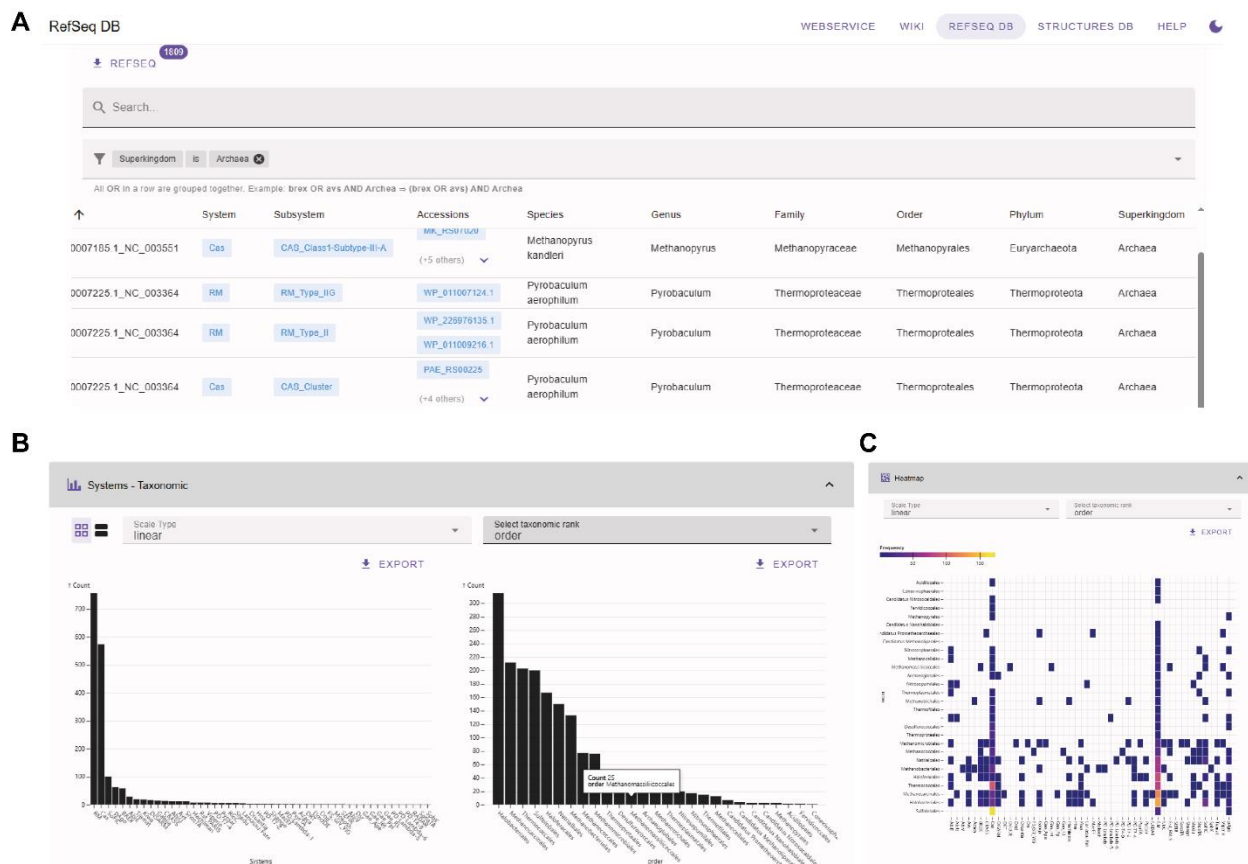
A

RefSeq DB

WEBSERVICE WIKI REFSEQ DB STRUCTURES DB HELP

REFSEQ 1809

Search...

Superkingdom is Archaea

All OR in a row are grouped together. Example: brex OR avs AND Archea = (brex OR avs) AND Archea

| | System | Subsystem | Accessions | Species | Genus | Family | Order | Phylum | Superkingdom |
|---|---|---|---|---|---|---|---|---|---|
| 0007185.1_NC_003551 | Cas | CAS_Class1-Subtype-III-A | MK_RS07020 (+5 others) | Methanopyrus kandleri | Methanopyrus | Methanopyraceae | Methanopyrales | Euryarchaeota | Archaea |
| 0007225.1_NC_003364 | RM | RM_Type_IIG | WP_011007124.1 | Pyrobaculum aerophilum | Pyrobaculum | Thermoproteaceae | Thermoproteales | Thermoproteota | Archaea |
| 0007225.1_NC_003364 | RM | RM_Type_II | WP_229976135.1 WP_011009216.1 | Pyrobaculum aerophilum | Pyrobaculum | Thermoproteaceae | Thermoproteales | Thermoproteota | Archaea |
| 0007225.1_NC_003364 | Cas | CAS_Cluster | PAE_RS00225 (+4 others) | Pyrobaculum aerophilum | Pyrobaculum | Thermoproteaceae | Thermoproteales | Thermoproteota | Archaea |

B

Systems - Taxonomic

Scale Type
linear

Select taxonomic rank
order

EXPORT

EXPORT

Count

700
600
500
400
300
200
100
0

Systems

Count

300
280
260
240
220
200
180
160
140
120
100
80
60
40
20
0

Count 25
order Methanomassiliicoccales

order

C

Heatmap

Scale Type
linear

Select taxonomic rank
order

EXPORT

Frequency

Acidilobales
Thermoplasmatales
Methanosarcinales
Halobacteriales
Sulfolobales
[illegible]